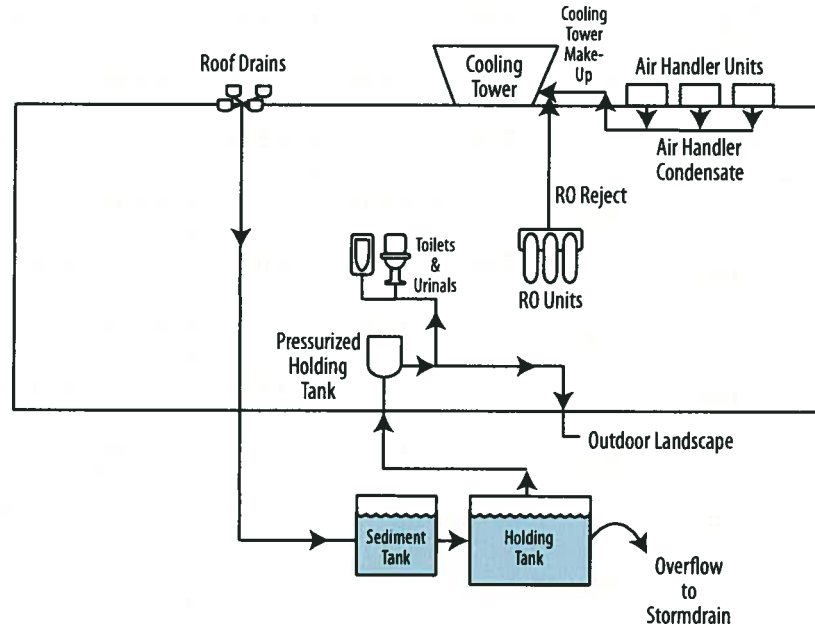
Roof Drains

Cooling Tower

Cooling Tower Make-Up

Air Handler Units

Air Handler Condensate

RO Reject

Toilets & Urinals

RO Units

Pressurized Holding Tank

Outdoor Landscape

Sediment Tank

Holding Tank

Overflow to Stormdrain